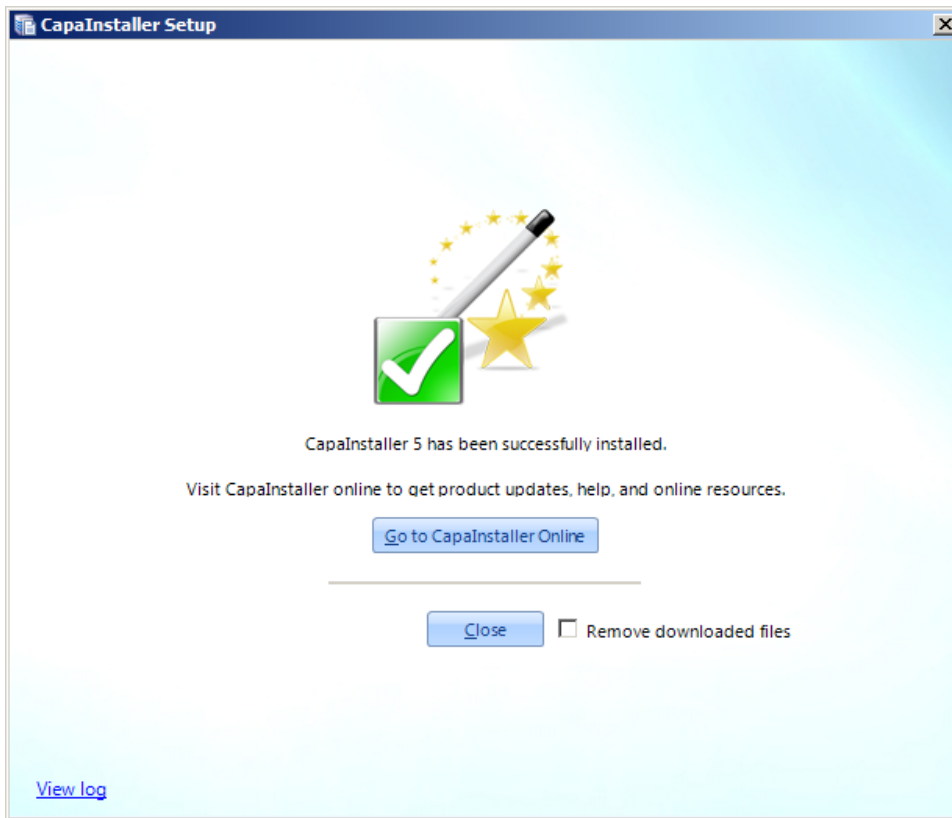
CapaInstaller Setup

CapaInstaller 5 has been successfully installed.

Visit CapaInstaller online to get product updates, help, and online resources.

Go to CapaInstaller Online

Close

Remove downloaded files

View log